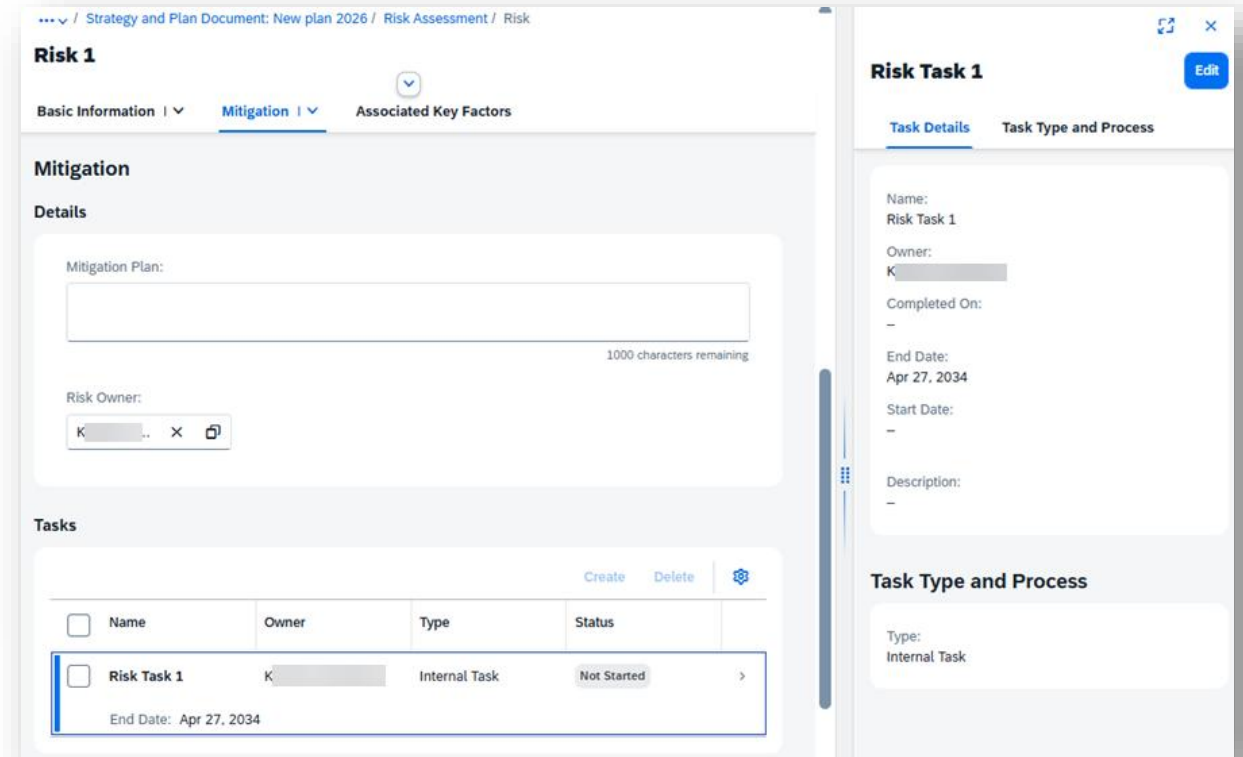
/ Strategy and Plan Document: New plan 2026 / Risk Assessment / Risk

Risk 1

Basic Information | Mitigation | Associated Key Factors

Mitigation

Details

Mitigation Plan:

1000 characters remaining

Risk Owner:

K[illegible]..

Tasks

Create Delete

| | Name | Owner | Type | Status |
|---|---|---|---|---|
| | Risk Task 1 | K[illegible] | Internal Task | Not Started |

End Date: Apr 27, 2034

Risk Task 1

Edit

Task Details Task Type and Process

Name:
Risk Task 1

Owner:
K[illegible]

Completed On:
–

End Date:
Apr 27, 2034

Start Date:
–

Description:
–

Task Type and Process

Type:
Internal Task